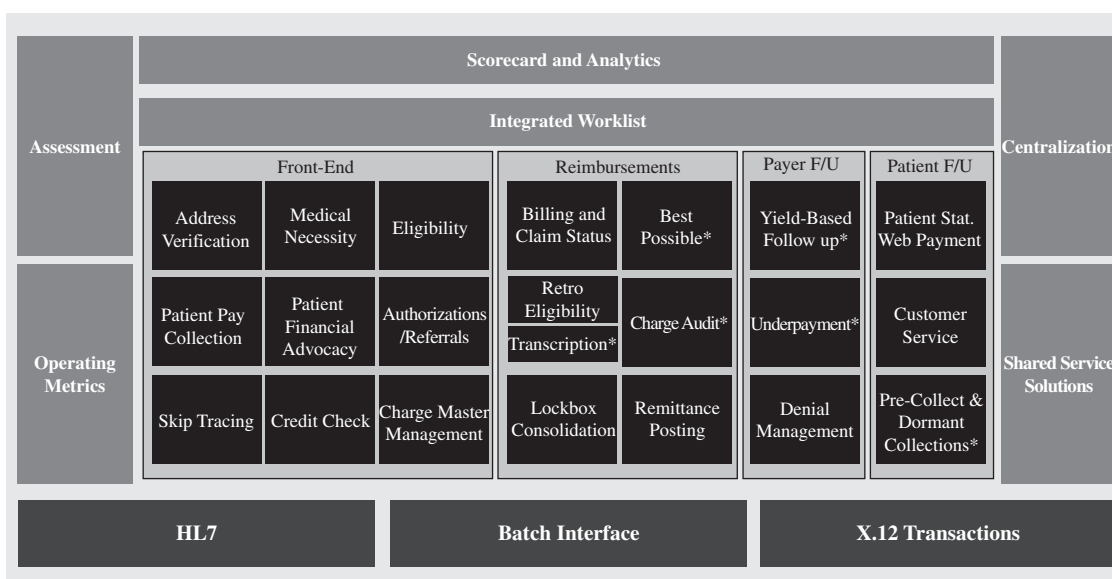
Scorecard and Analytics

Integrated Worklist

Assessment

Operating Metrics

Centralization

Shared Service Solutions

Front-End

Address Verification

Medical Necessity

Eligibility

Patient Pay Collection

Patient Financial Advocacy

Authorizations /Referrals

Skip Tracing

Credit Check

Charge Master Management

Reimbursements

Billing and Claim Status

Best Possible*

Retro Eligibility

Transcription*

Charge Audit*

Lockbox Consolidation

Remittance Posting

Payer F/U

Yield-Based Follow up*

Underpayment*

Denial Management

Patient F/U

Patient Stat. Web Payment

Customer Service

Pre-Collect & Dormant Collections*

HL7

Batch Interface

X.12 Transactions